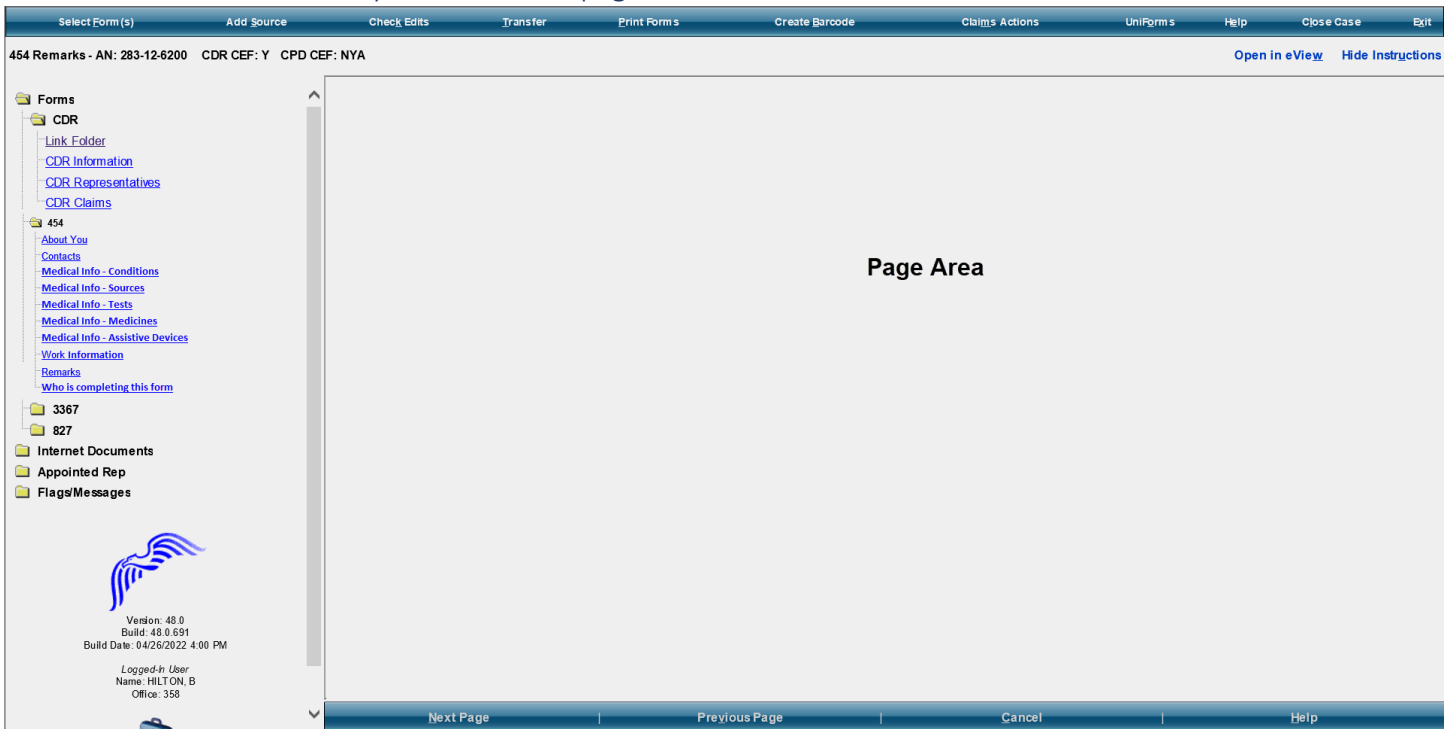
Select Form(s) | Add Source | Check Edits | Transfer | Print Forms | Create Barcode | Claims Actions | UniForms | Help | Close Case | Exit

454 Remarks - AN: 283-12-6200 CDR CEF: Y CPD CEF: NYA

Open in eView Hide Instructions

Forms
CDR
Link Folder
CDR Information
CDR Representatives
CDR Claims
454
About You
Contacts
Medical Info - Conditions
Medical Info - Sources
Medical Info - Tests
Medical Info - Medicines
Medical Info - Assistive Devices
Work Information
Remarks
Who is completing this form
3367
827
Internet Documents
Appointed Rep
Flags/Messages

Version: 48.0
Build: 48.0.691
Build Date: 04/26/2022 4:00 PM

Logged-In User
Name: HILTON, B
Office: 358

Page Area

Next Page | Previous Page | Cancel | Help